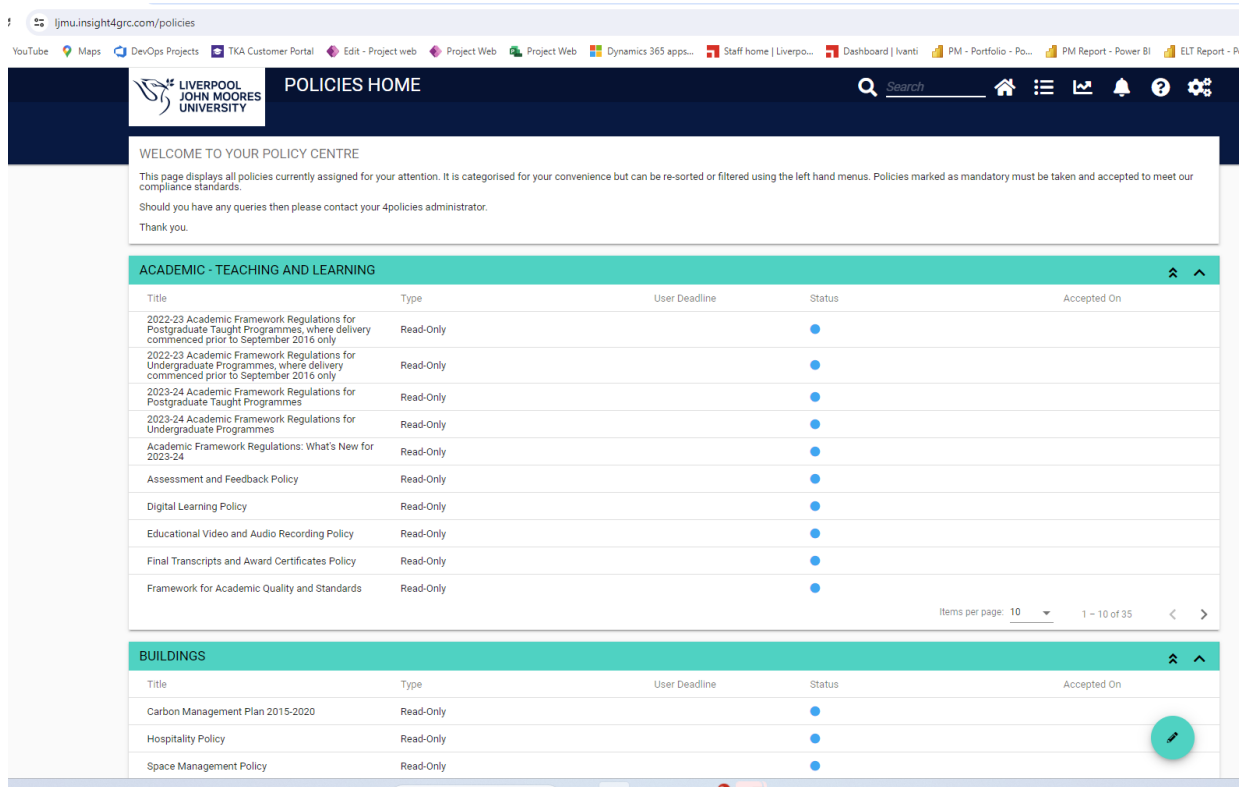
ljmu.insight4grc.com/policies

YouTube Maps DevOps Projects TKA Customer Portal Edit - Project web Project Web Project Web Dynamics 365 apps... Staff home | Liverpo... Dashboard | Ivanti PM - Portfolio - Po... PM Report - Power BI ELT Report - P

LIVERPOOL JOHN MOORES UNIVERSITY

POLICIES HOME

Search

WELCOME TO YOUR POLICY CENTRE

This page displays all policies currently assigned for your attention. It is categorised for your convenience but can be re-sorted or filtered using the left hand menus. Policies marked as mandatory must be taken and accepted to meet our compliance standards.

Should you have any queries then please contact your 4policies administrator.

Thank you.

ACADEMIC - TEACHING AND LEARNING

| Title | Type | User Deadline | Status | Accepted On |
|---|---|---|---|---|
| 2022-23 Academic Framework Regulations for Postgraduate Taught Programmes, where delivery commenced prior to September 2016 only | Read-Only | | | |
| 2022-23 Academic Framework Regulations for Undergraduate Programmes, where delivery commenced prior to September 2016 only | Read-Only | | | |
| 2023-24 Academic Framework Regulations for Postgraduate Taught Programmes | Read-Only | | | |
| 2023-24 Academic Framework Regulations for Undergraduate Programmes | Read-Only | | | |
| Academic Framework Regulations: What's New for 2023-24 | Read-Only | | | |
| Assessment and Feedback Policy | Read-Only | | | |
| Digital Learning Policy | Read-Only | | | |
| Educational Video and Audio Recording Policy | Read-Only | | | |
| Final Transcripts and Award Certificates Policy | Read-Only | | | |
| Framework for Academic Quality and Standards | Read-Only | | | |

Items per page: 10 1 – 10 of 35

BUILDINGS

| Title | Type | User Deadline | Status | Accepted On |
|---|---|---|---|---|
| Carbon Management Plan 2015-2020 | Read-Only | | | |
| Hospitality Policy | Read-Only | | | |
| Space Management Policy | Read-Only | | | |